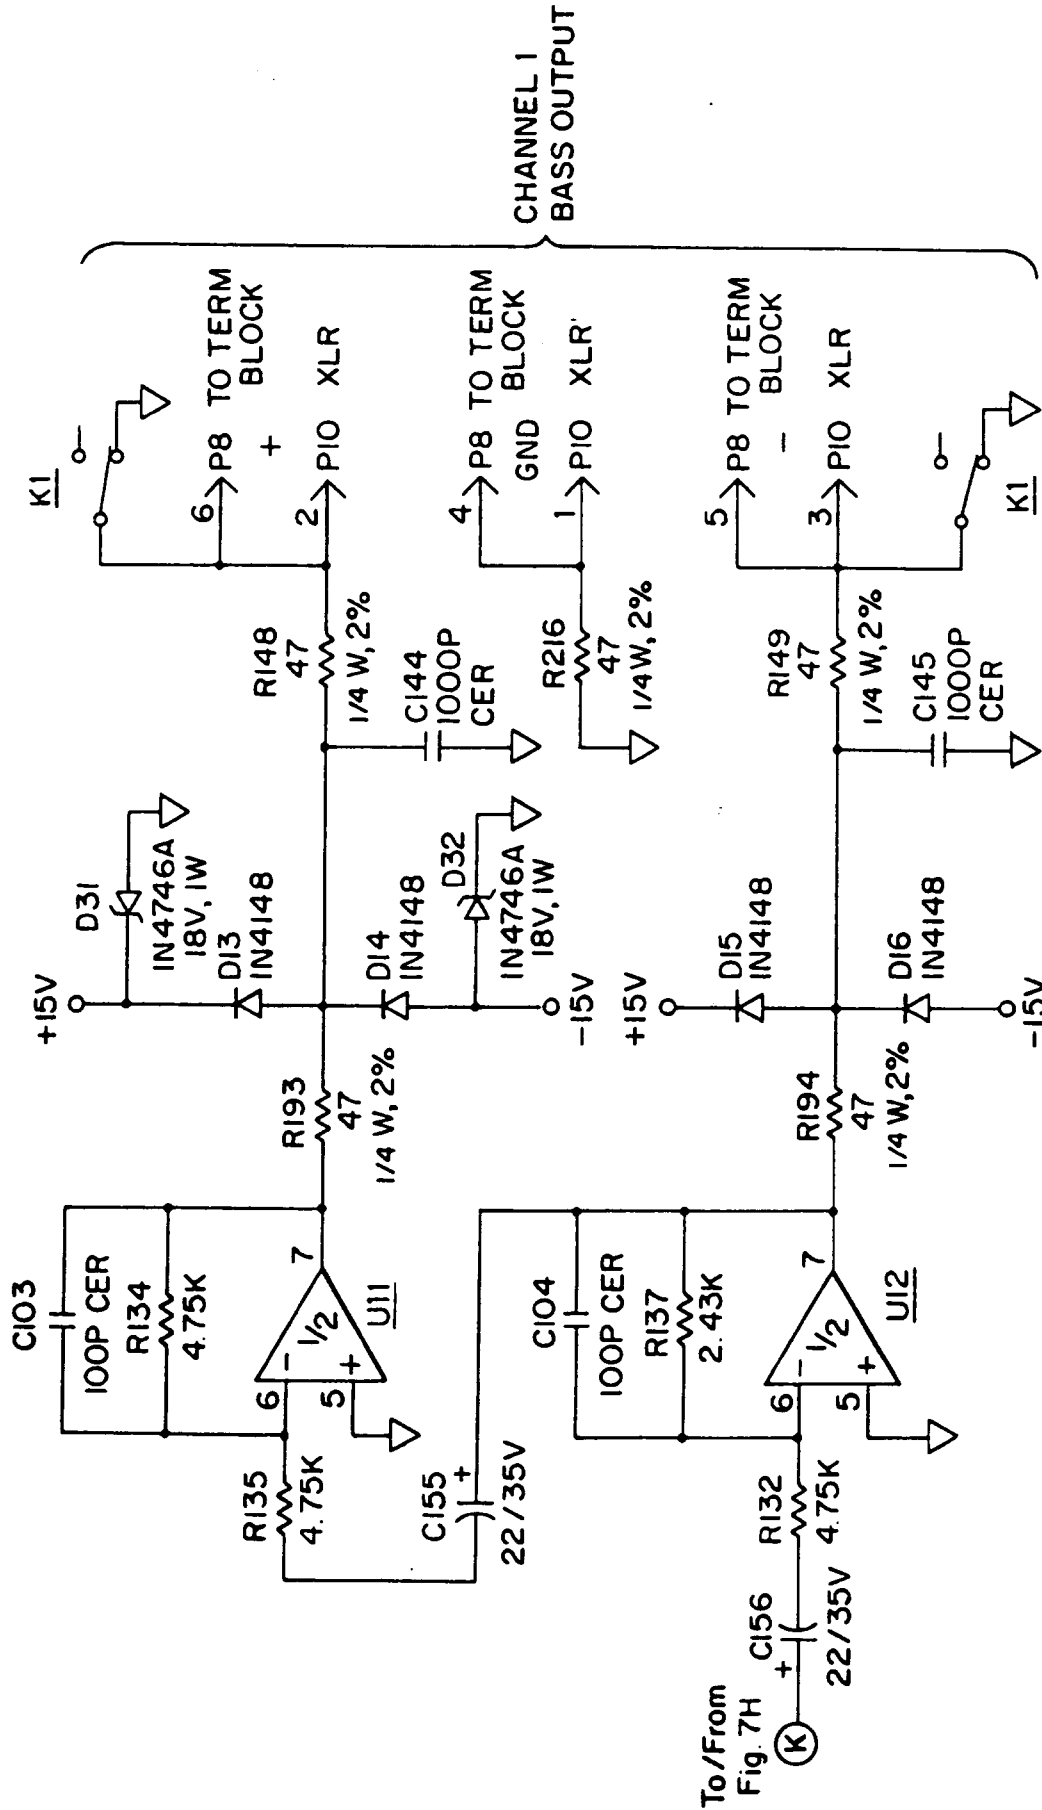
CHANNEL 1
BASS OUTPUT

K1
6 P8 TO TERM BLOCK
+
2 P10 XLR
4 P8 TO TERM BLOCK
GND
1 P10 XLR
5 P8 TO TERM BLOCK
−
3 P10 XLR
K1

R148 47 1/4 W, 2%
C144 1000P CER
R216 47 1/4 W, 2%
R149 47 1/4 W, 2%
C145 1000P CER

D31 1N4746A 18V, 1W
D13 1N4148
D14 1N4148
D32 1N4746A 18V, 1W
D15 1N4148
D16 1N4148
+15V
−15V
+15V
−15V

R193 47 1/4 W, 2%
R194 47 1/4 W, 2%

C103 100P CER
R134 4.75K
7
1/2
U11
6
5
−
+
R135 4.75K
C155 22/35V
+

C104 100P CER
R137 2.43K
7
1/2
U12
6
5
−
+
R132 4.75K
C156 22/35V
+
To/From Fig. 7H
K